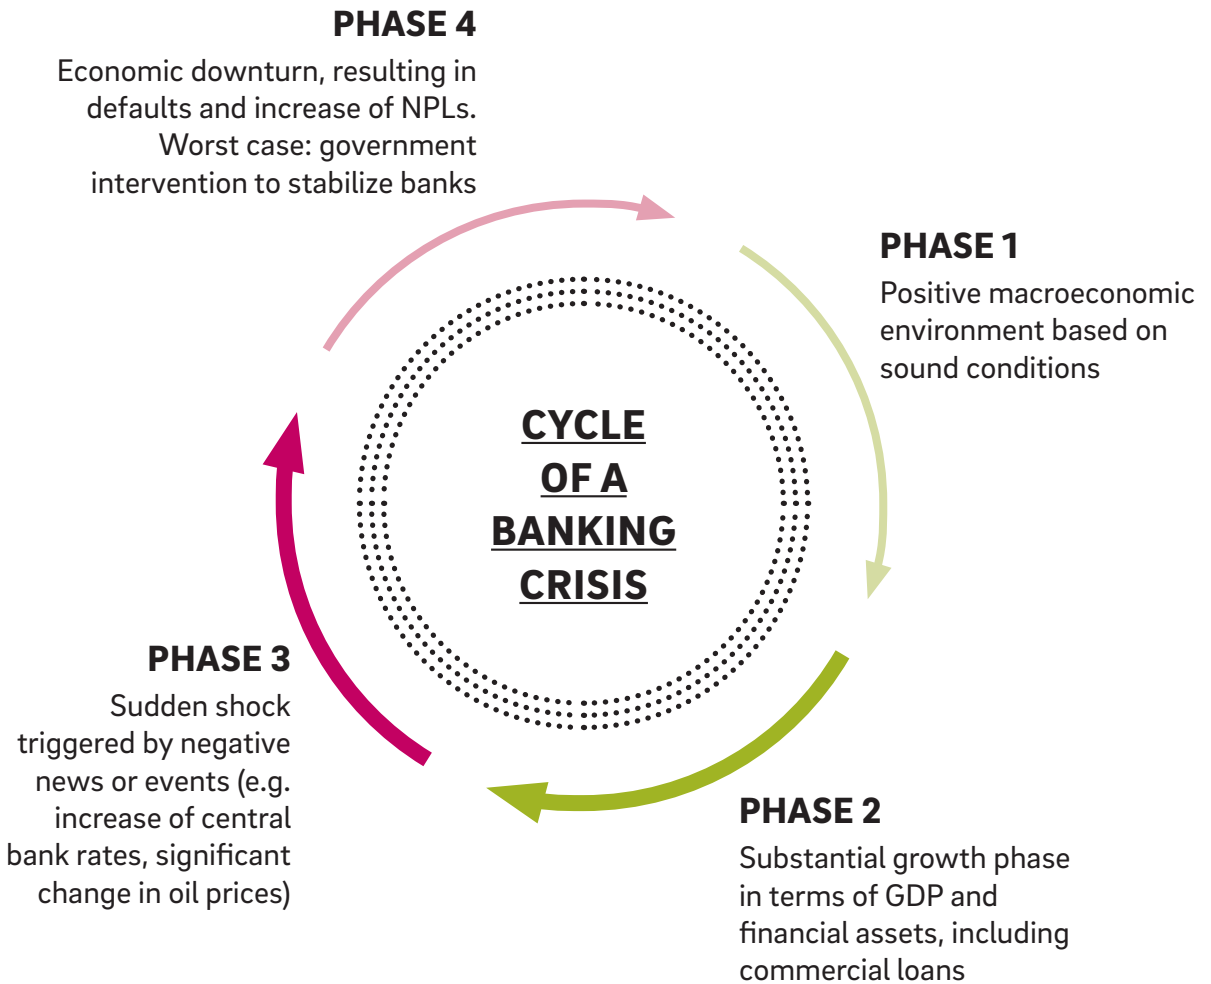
PHASE 4
Economic downturn, resulting in defaults and increase of NPLs. Worst case: government intervention to stabilize banks

PHASE 1
Positive macroeconomic environment based on sound conditions

CYCLE OF A BANKING CRISIS

PHASE 3
Sudden shock triggered by negative news or events (e.g. increase of central bank rates, significant change in oil prices)

PHASE 2
Substantial growth phase in terms of GDP and financial assets, including commercial loans